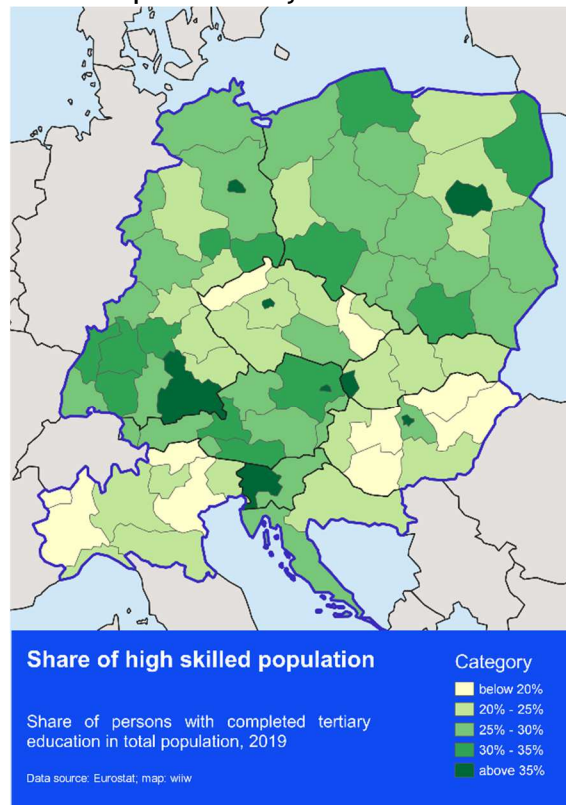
Share of high skilled population

Share of persons with completed tertiary education in total population, 2019

Data source: Eurostat; map: wiiw

Category
below 20%
20% - 25%
25% - 30%
30% - 35%
above 35%